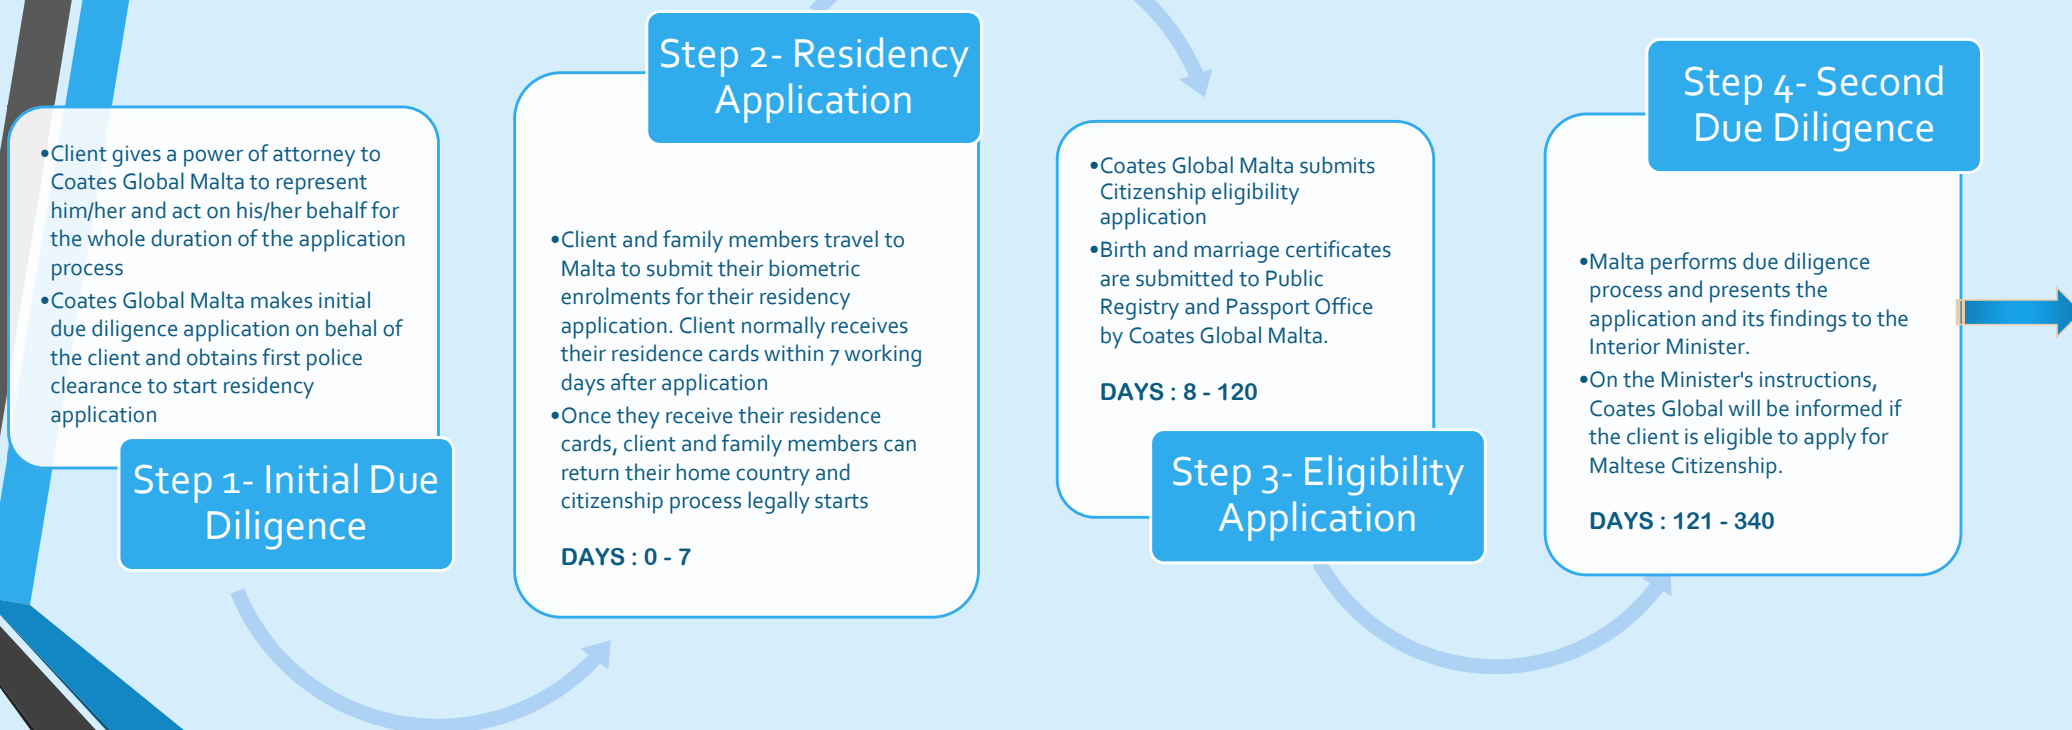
•Client gives a power of attorney to Coates Global Malta to represent him/her and act on his/her behalf for the whole duration of the application process
•Coates Global Malta makes initial due diligence application on behal of the client and obtains first police clearance to start residency application

Step 1- Initial Due Diligence

Step 2- Residency Application

•Client and family members travel to Malta to submit their biometric enrolments for their residency application. Client normally receives their residence cards within 7 working days after application
•Once they receive their residence cards, client and family members can return their home country and citizenship process legally starts

DAYS : 0 - 7

•Coates Global Malta submits Citizenship eligibility application
•Birth and marriage certificates are submitted to Public Registry and Passport Office by Coates Global Malta.

DAYS : 8 - 120

Step 3- Eligibility Application

Step 4- Second Due Diligence

•Malta performs due diligence process and presents the application and its findings to the Interior Minister.
•On the Minister's instructions, Coates Global will be informed if the client is eligible to apply for Maltese Citizenship.

DAYS : 121 - 340